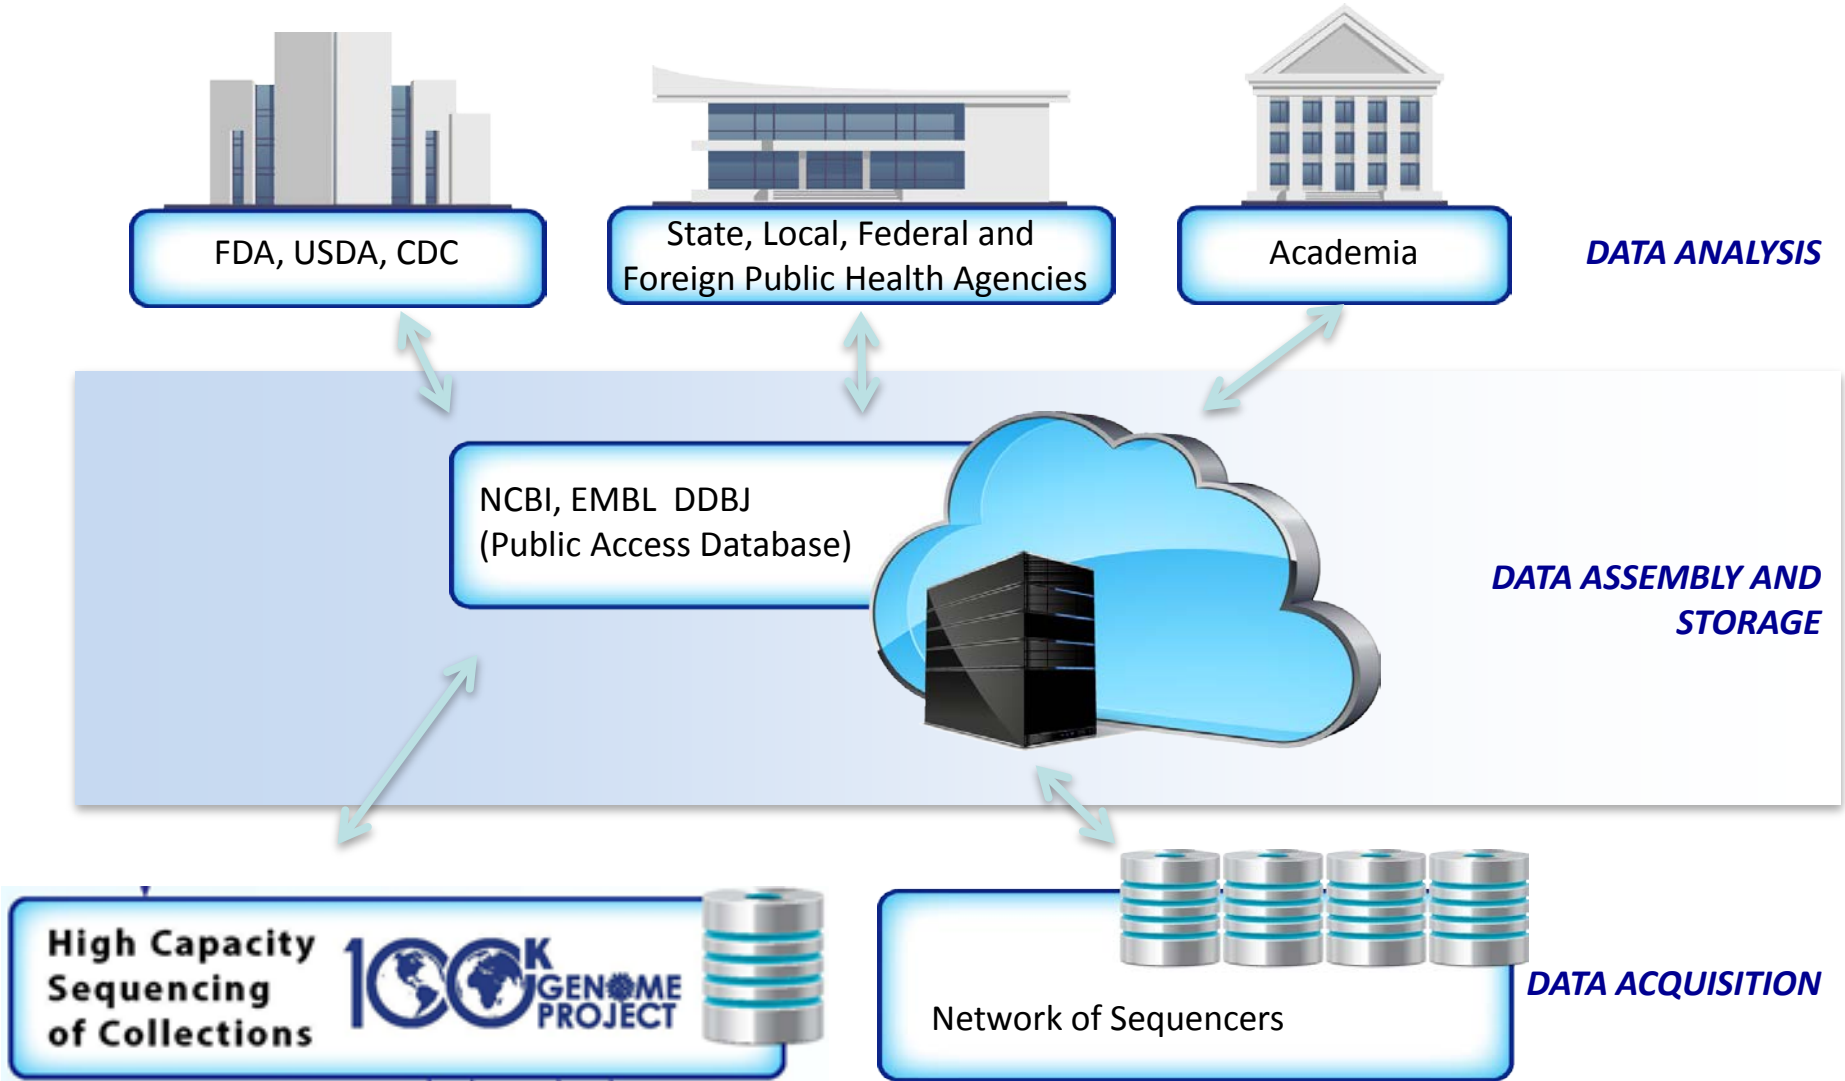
FDA, USDA, CDC

State, Local, Federal and Foreign Public Health Agencies

Academia

DATA ANALYSIS

NCBI, EMBL DDBJ
(Public Access Database)

DATA ASSEMBLY AND STORAGE

High Capacity Sequencing of Collections

100K GENOME PROJECT

Network of Sequencers

DATA ACQUISITION